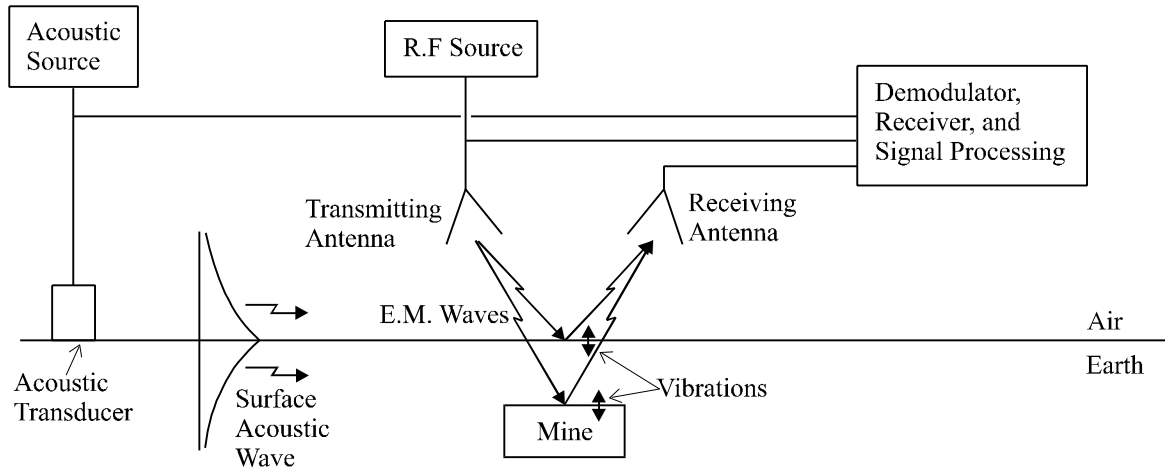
Acoustic Source

R.F Source

Demodulator, Receiver, and Signal Processing

Transmitting Antenna

Receiving Antenna

E.M. Waves

Air

Earth

Acoustic Transducer

Surface Acoustic Wave

Vibrations

Mine